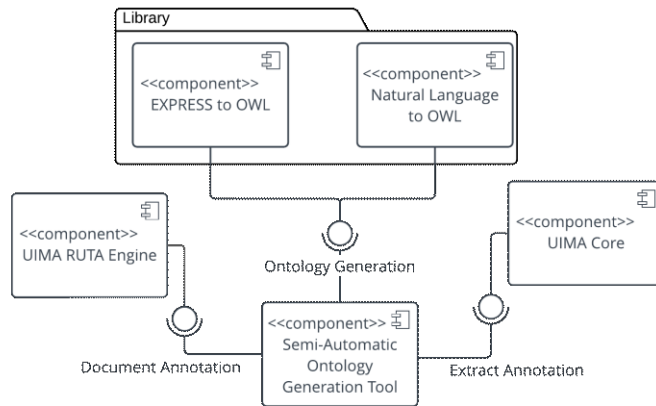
Library

<<component>>
EXPRESS to OWL

<<component>>
Natural Language to OWL

<<component>>
UIMA RUTA Engine

Ontology Generation

<<component>>
UIMA Core

<<component>>
Semi-Automatic Ontology Generation Tool

Document Annotation

Extract Annotation